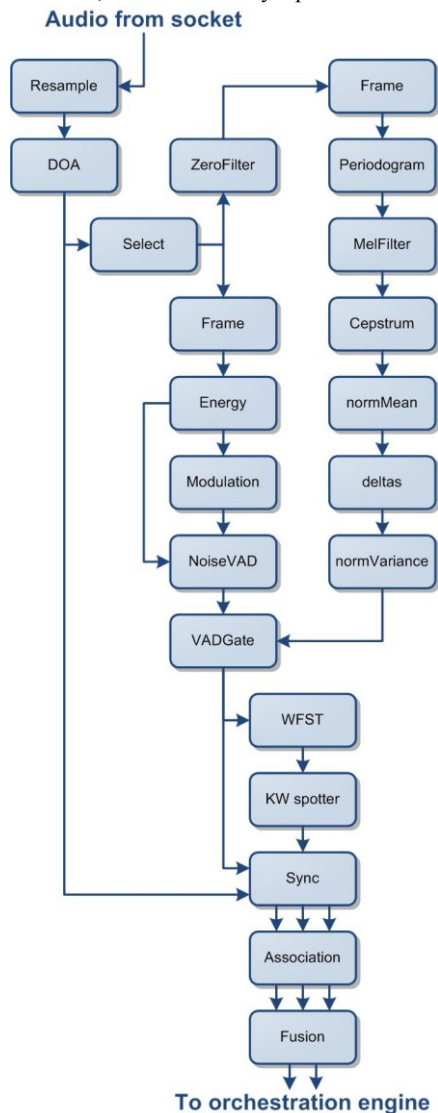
Audio from socket

Resample

DOA

Select

ZeroFilter

Frame

Periodogram

MelFilter

Cepstrum

normMean

deltas

normVariance

Frame

Energy

Modulation

NoiseVAD

VADGate

WFST

KW spotter

Sync

Association

Fusion

To orchestration engine